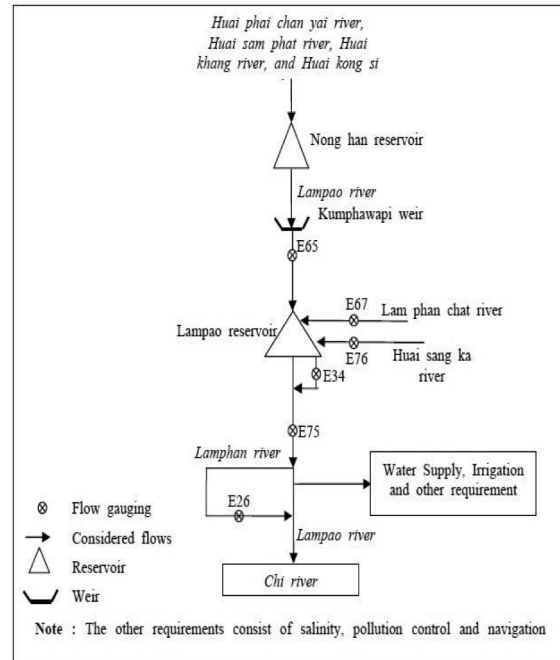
Huai phai chan yai river, Huai sam phat river, Huai khang river, and Huai kong si

Nong han reservoir

Lampao river

Kumphawapi weir

E65

E67

Lam phan chat river

Lampao reservoir

E76

Huai sang ka river

E34

E75

Lamphan river

Water Supply, Irrigation and other requirement

E26

Lampao river

Chi river

⊗ Flow gauging

→ Considered flows

△ Reservoir

Weir

Note : The other requirements consist of salinity, pollution control and navigation